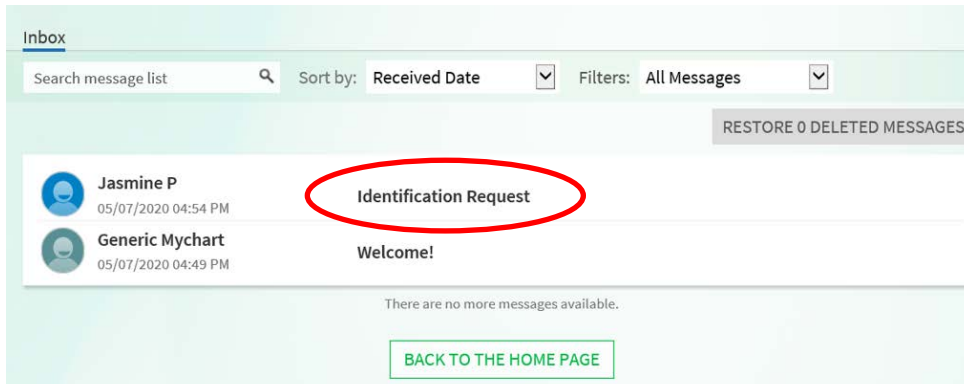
Inbox

Search message list

Sort by: Received Date

Filters: All Messages

RESTORE 0 DELETED MESSAGES

Jasmine P
05/07/2020 04:54 PM
Identification Request

Generic Mychart
05/07/2020 04:49 PM
Welcome!

There are no more messages available.

BACK TO THE HOME PAGE